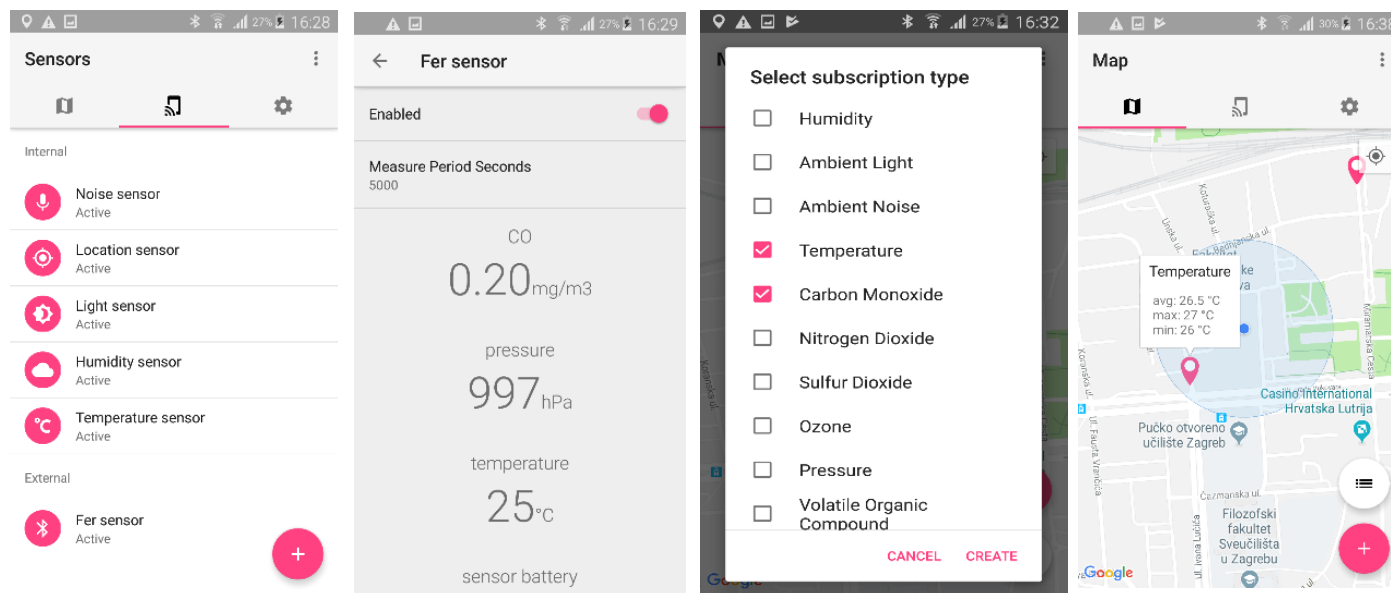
27% 16:28

Sensors

Internal

Noise sensor
Active

Location sensor
Active

Light sensor
Active

Humidity sensor
Active

Temperature sensor
Active

External

Fer sensor
Active

+

27% 16:29

Fer sensor

Enabled

Measure Period Seconds
5000

CO
0.20mg/m3

pressure
997hPa

temperature
25°C

sensor battery

27% 16:32

Select subscription type

Humidity

Ambient Light

Ambient Noise

Temperature

Carbon Monoxide

Nitrogen Dioxide

Sulfur Dioxide

Ozone

Pressure

Volatile Organic Compound

CANCEL CREATE

30% 16:3

Map

Temperature
avg: 26.5 °C
max: 27 °C
min: 26 °C

Casino International Hrvatska Lutrija

Pučko otvoreno učilište Zagreb

Filozofski fakultet Sveučilišta u Zagrebu

Čazmanska ul.

Koturaška ul.

Unska ul.

Kranjčevićeva ul.

Ul. Fausta Vrančića

Koranska ul.

Miramarska Cesta

Ul. Ivana Lučića

Google

+